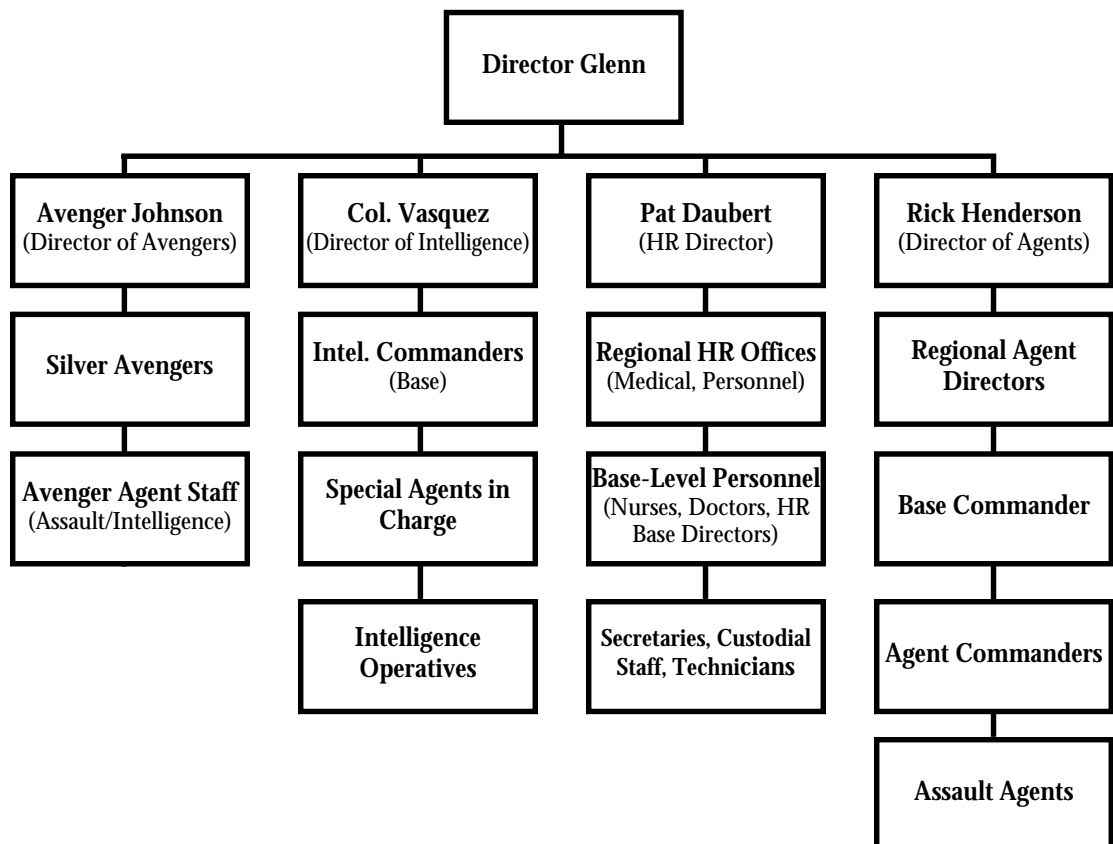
Director Glenn

Avenger Johnson
(Director of Avengers)

Silver Avengers

Avenger Agent Staff
(Assault/Intelligence)

Col. Vasquez
(Director of Intelligence)

Intel. Commanders
(Base)

Special Agents in Charge

Intelligence Operatives

Pat Daubert
(HR Director)

Regional HR Offices
(Medical, Personnel)

Base-Level Personnel
(Nurses, Doctors, HR Base Directors)

Secretaries, Custodial Staff, Technicians

Rick Henderson
(Director of Agents)

Regional Agent Directors

Base Commander

Agent Commanders

Assault Agents